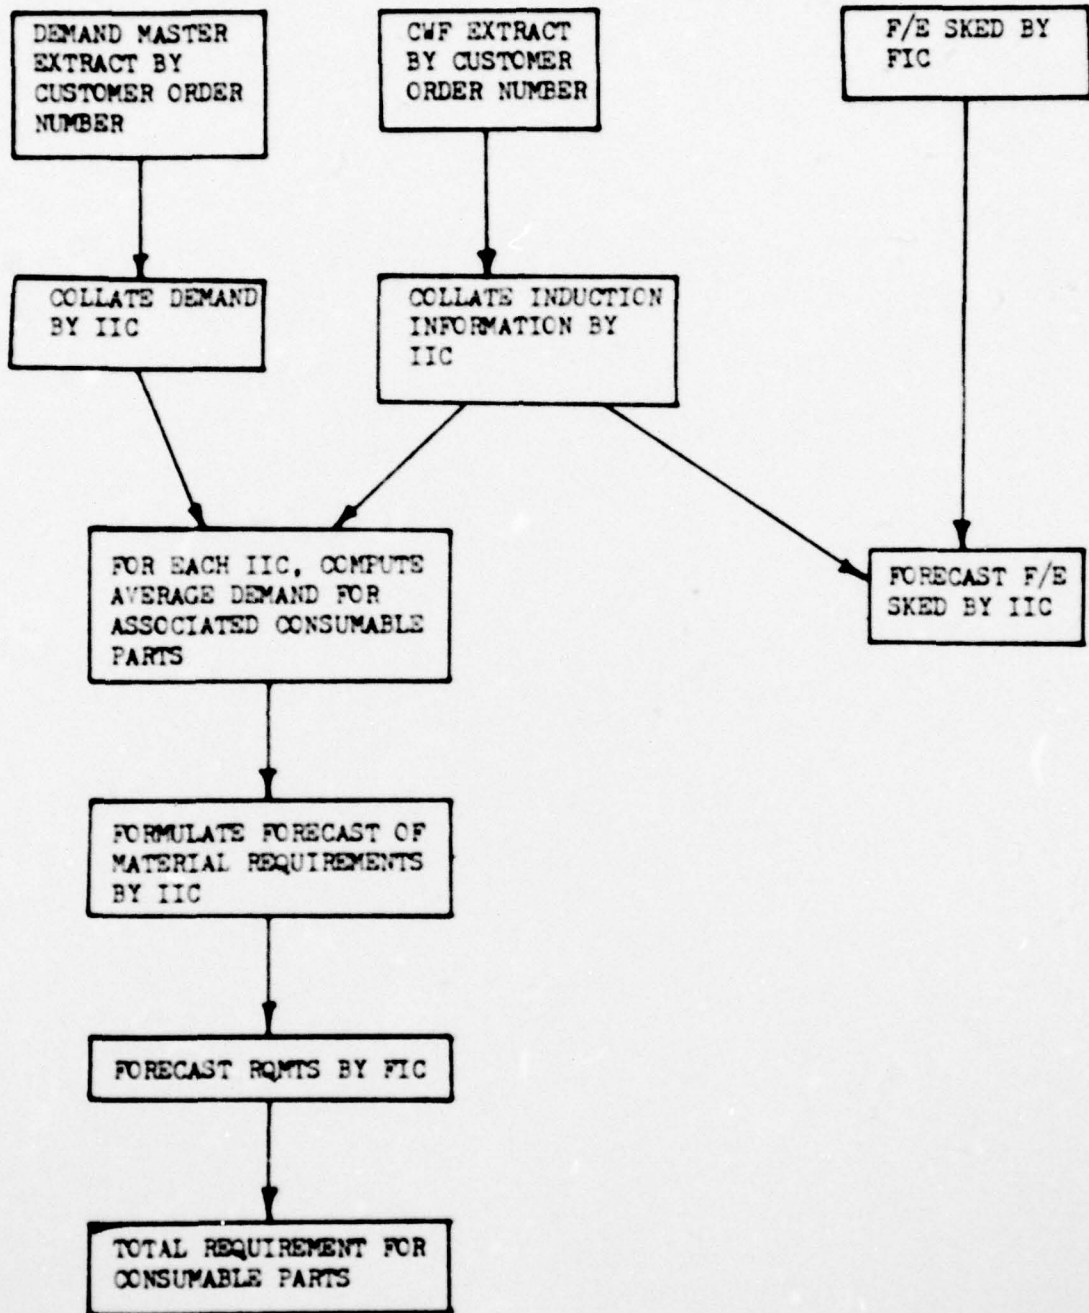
DEMAND MASTER EXTRACT BY CUSTOMER ORDER NUMBER

CWF EXTRACT BY CUSTOMER ORDER NUMBER

F/E SKED BY FIC

COLLATE DEMAND BY IIC

COLLATE INDUCTION INFORMATION BY IIC

FOR EACH IIC, COMPUTE AVERAGE DEMAND FOR ASSOCIATED CONSUMABLE PARTS

FORECAST F/E SKED BY IIC

FORMULATE FORECAST OF MATERIAL REQUIREMENTS BY IIC

FORECAST RQMTS BY FIC

TOTAL REQUIREMENT FOR CONSUMABLE PARTS